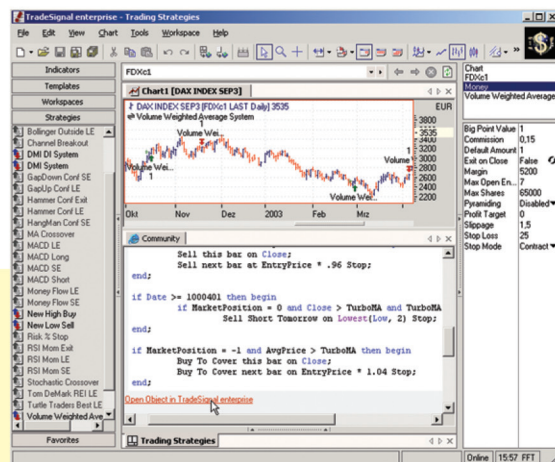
TradeSignal enterprise - Trading Strategies

File Edit View Chart Tools Workspace Help

Indicators
Templates
Workspaces
Strategies

Bollinger Outside LE
Channel Breakout
DMI DI System
DMI System
GapDown Conf SE
GapUp Conf LE
Hammer Conf Exit
Hammer Conf LE
HangMan Conf SE
MA Crossover
MACD LE
MACD Long
MACD SE
MACD Short
Money Flow LE
Money Flow SE
New High Buy
New Low Sell
Risk % Stop
RSI Mom Exit
RSI Mom LE
RSI Mom SE
Stochastic Crossover
Tom DeMark REI LE
Turtle Traders Best LE
Volume Weighted Ave

Favorites

FDXc1

Chart1 [DAX INDEX SEP3]

DAX INDEX SEP3 [FDXc1 LAST Daily] 3535
Volume Weighted Average System

EUR

Volume Wei...
Volume Wei...
Volume
Volume Wei...
1
1
1

3800
3535
3400
3200
3000
2800
2600
2400
2200

Okt Nov Dez 2003 Feb Mrz

Community

Sell this bar on Close;
Sell next bar at EntryPrice * .96 Stop;
end;

if Date >= 1000401 then begin
if MarketPosition = 0 and Close > TurboMA and TurboMA
Sell Short Tomorrow on Lowest(Low, 2) Stop;
end;

if MarketPosition = -1 and AvgPrice > TurboMA then begin
Buy To Cover this bar on Close;
Buy To Cover next bar on EntryPrice * 1.04 Stop;
end;

Open Object in TradeSignal enterprise

Trading Strategies

Chart
FDXc1
Money
Volume Weighted Average

| | |
|---|---|
| Big Point Value | 1 |
| Commission | 0,15 |
| Default Amount | 1 |
| Exit on Close | False |
| Margin | 5200 |
| Max Open En... | 7 |
| Max Shares | 65000 |
| Pyramiding | Disabled |
| Profit Target | 0 |
| Slippage | 1,5 |
| Stop Loss | 25 |
| Stop Mode | Contract |

Online 15:57 FFT